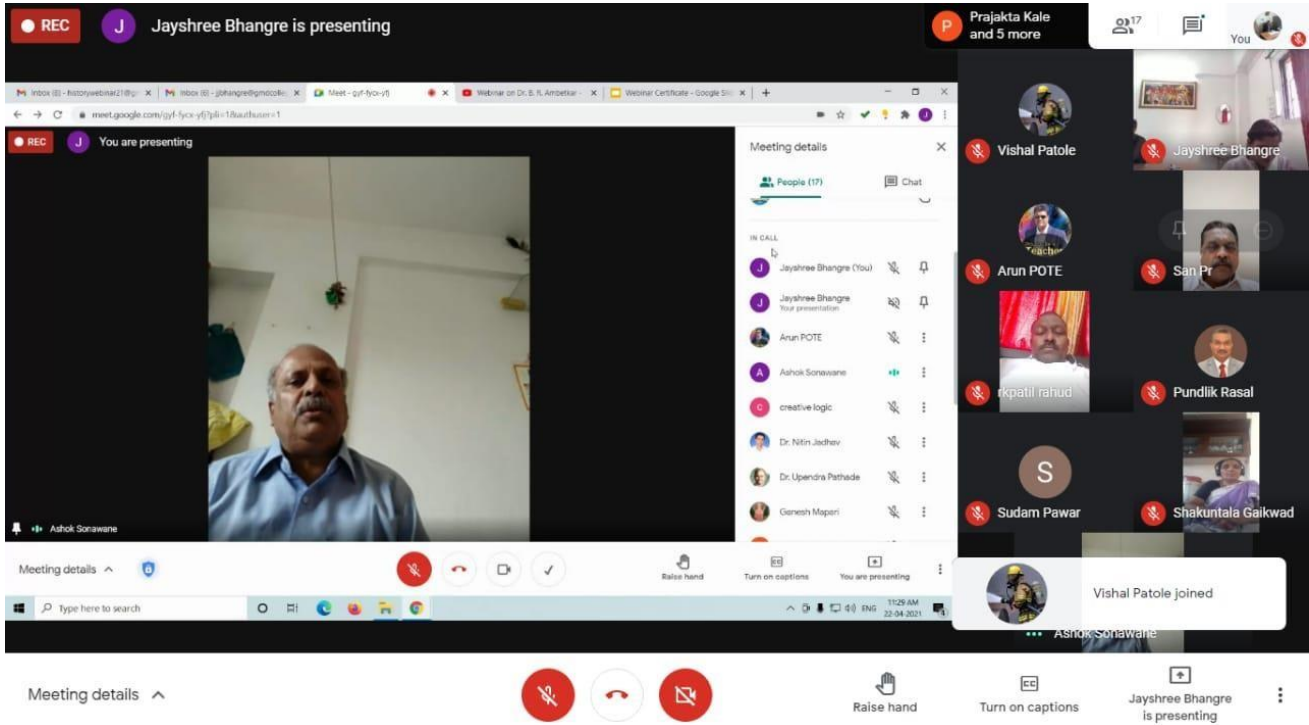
REC J Jayshree Bhangre is presenting

P Prajakta Kale and 5 more

17

You

Inbox (8) - historywebinar21@g... × Inbox (8) - jbhangre@gmdcolle... × Meet - gyf-fycx-yfj × Webinar on Dr. B. R. Ambetkar - × Webinar Certificate - Google Sli... × +

meet.google.com/gyf-fycx-yfj?pli=1&authuser=1

REC J You are presenting

Meeting details

People (17) Chat

IN CALL

Jayshree Bhangre (You)

Jayshree Bhangre
Your presentation

Arun POTE

Ashok Sonawane

creative logic

Dr. Nitin Jadhav

Dr. Upendra Pathade

Ganesh Mapari

Ashok Sonawane

Meeting details

Raise hand Turn on captions You are presenting

Type here to search

11:29 AM 22-04-2021 ENG

Vishal Patole

Jayshree Bhangre

Arun POTE

San Pr

rkpatil rahud

Pundik Rasal

S

Sudam Pawar

Shakuntala Gaikwad

Vishal Patole joined

Ashok Sonawane

Meeting details

Raise hand

Turn on captions

Jayshree Bhangre is presenting